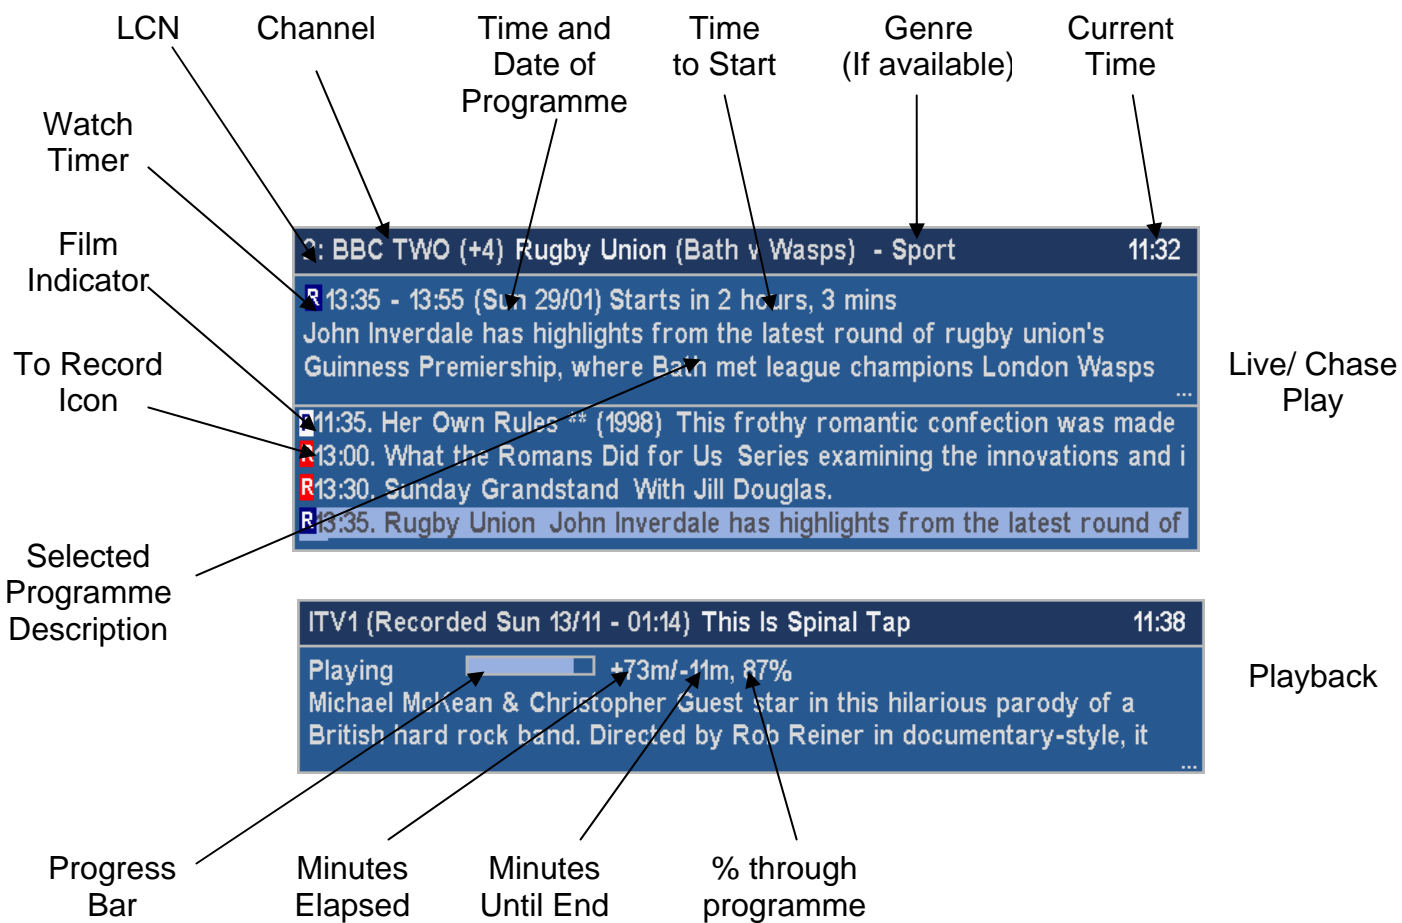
LCN

Channel

Time and Date of Programme

Time to Start

Genre (If available)

Current Time

Watch Timer

Film Indicator

To Record Icon

Selected Programme Description

2: BBC TWO (+4) Rugby Union (Bath v Wasps) - Sport 11:32

R 13:35 - 13:55 (Sun 29/01) Starts in 2 hours, 3 mins
John Inverdale has highlights from the latest round of rugby union's Guinness Premiership, where Bath met league champions London Wasps ...

11:35. Her Own Rules ** (1998) This frothy romantic confection was made
13:00. What the Romans Did for Us Series examining the innovations and i
R 13:30. Sunday Grandstand With Jill Douglas.
R 13:35. Rugby Union John Inverdale has highlights from the latest round of

Live/ Chase Play

ITV1 (Recorded Sun 13/11 - 01:14) This Is Spinal Tap 11:38

Playing +73m/-11m, 87%
Michael McKean & Christopher Guest star in this hilarious parody of a British hard rock band. Directed by Rob Reiner in documentary-style, it ...

Playback

Progress Bar

Minutes Elapsed

Minutes Until End

% through programme